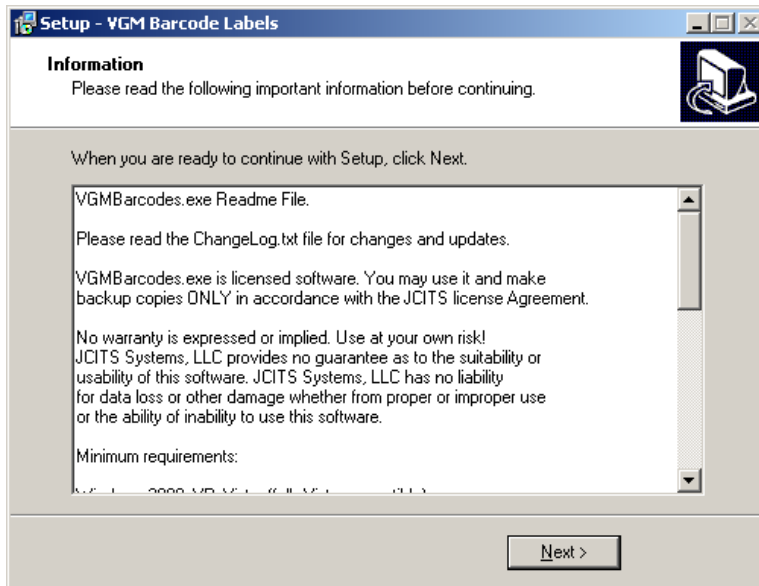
Setup - VGM Barcode Labels

Information
Please read the following important information before continuing.

When you are ready to continue with Setup, click Next.

VGMBarcodes.exe Readme File.

Please read the ChangeLog.txt file for changes and updates.

VGMBarcodes.exe is licensed software. You may use it and make backup copies ONLY in accordance with the JCITS license Agreement.

No warranty is expressed or implied. Use at your own risk! JCITS Systems, LLC provides no guarantee as to the suitability or usability of this software. JCITS Systems, LLC has no liability for data loss or other damage whether from proper or improper use or the ability of inability to use this software.

Minimum requirements:

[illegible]

Next >